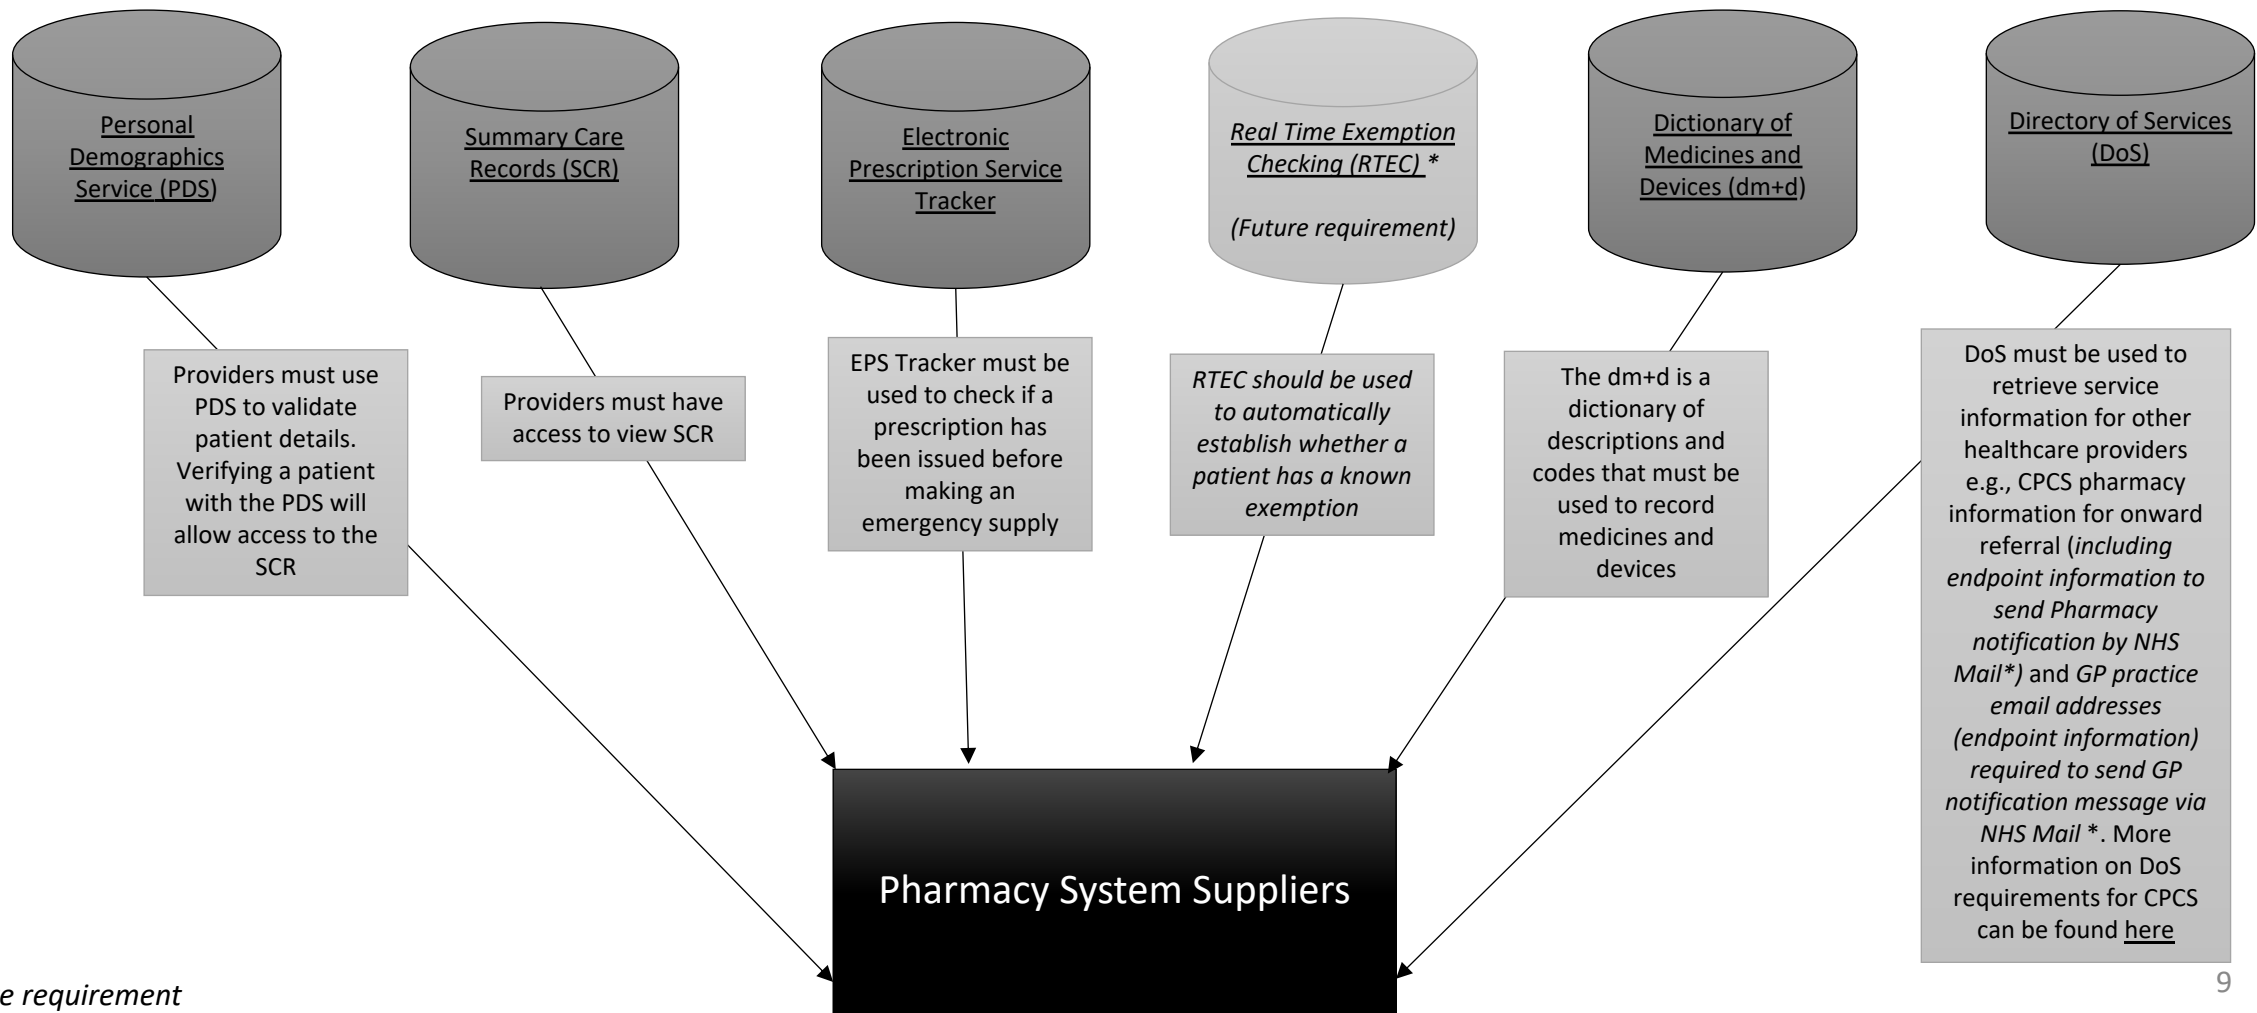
Personal Demographics Service (PDS)

Summary Care Records (SCR)

Electronic Prescription Service Tracker

*Real Time Exemption Checking (RTEC) \**

*(Future requirement)*

Dictionary of Medicines and Devices (dm+d)

Directory of Services (DoS)

Providers must use PDS to validate patient details. Verifying a patient with the PDS will allow access to the SCR

Providers must have access to view SCR

EPS Tracker must be used to check if a prescription has been issued before making an emergency supply

*RTEC should be used to automatically establish whether a patient has a known exemption*

The dm+d is a dictionary of descriptions and codes that must be used to record medicines and devices

DoS must be used to retrieve service information for other healthcare providers e.g., CPCS pharmacy information for onward referral (*including endpoint information to send Pharmacy notification by NHS Mail\*)* and *GP practice email addresses (endpoint information) required to send GP notification message via NHS Mail* \*. More information on DoS requirements for CPCS can be found here

Pharmacy System Suppliers

*e requirement*

9